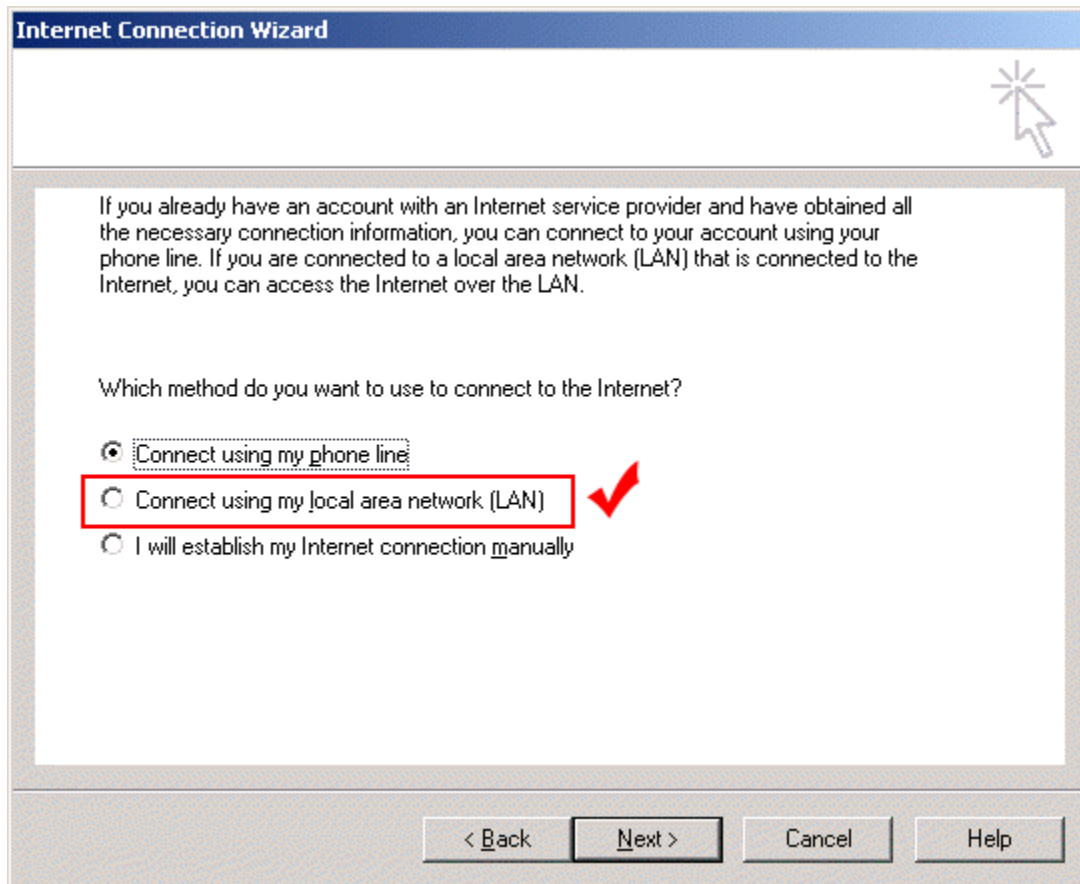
Internet Connection Wizard

If you already have an account with an Internet service provider and have obtained all the necessary connection information, you can connect to your account using your phone line. If you are connected to a local area network (LAN) that is connected to the Internet, you can access the Internet over the LAN.

Which method do you want to use to connect to the Internet?

Connect using my phone line

Connect using my local area network (LAN)

I will establish my Internet connection manually

< Back

Next >

Cancel

Help